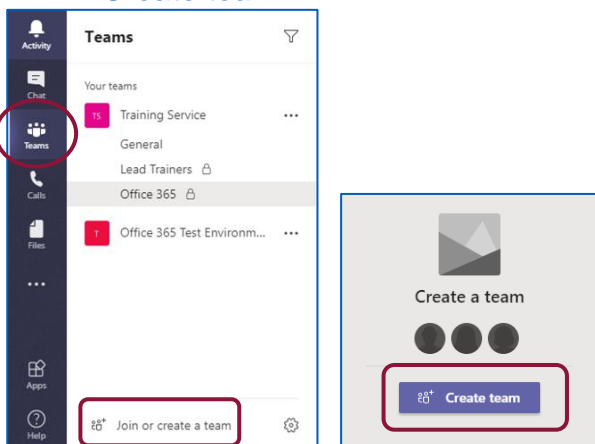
Activity

Chat

Teams

Calls

Files

...

Apps

Help

Teams

Your teams

TS Training Service ...

General

Lead Trainers

Office 365

T Office 365 Test Environm... ...

Join or create a team

Create a team

Create team